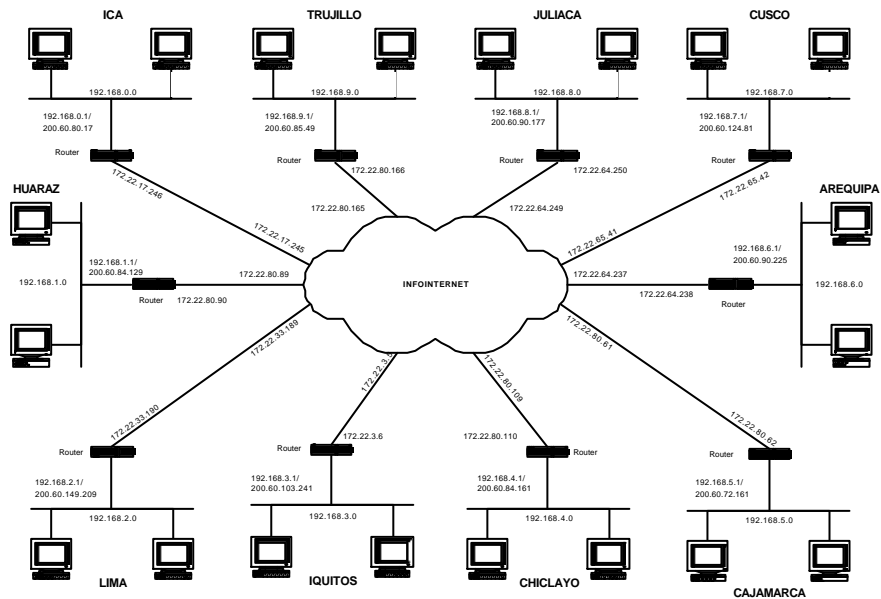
ICA

192.168.0.0

192.168.0.1/
200.60.80.17

Router

172.22.17.246

TRUJILLO

192.168.9.0

192.168.9.1/
200.60.85.49

Router

172.22.80.166

172.22.80.165

JULIACA

192.168.8.0

192.168.8.1/
200.60.90.177

Router

172.22.64.250

172.22.64.249

CUSCO

192.168.7.0

192.168.7.1/
200.60.124.81

Router

172.22.65.42

172.22.65.41

HUARAZ

192.168.1.0

192.168.1.1/
200.60.84.129

Router

172.22.80.90

172.22.80.89

172.22.17.245

INFOINTERNET

AREQUIPA

192.168.6.1/
200.60.90.225

192.168.6.0

172.22.64.237

172.22.64.238

Router

172.22.33.189

172.22.33.190

Router

192.168.2.1/
200.60.149.209

192.168.2.0

LIMA

172.22.3.

172.22.3.6

Router

192.168.3.1/
200.60.103.241

192.168.3.0

IQUITOS

172.22.80.109

172.22.80.110

Router

192.168.4.1/
200.60.84.161

192.168.4.0

CHICLAYO

172.22.80.61

172.22.80.62

Router

192.168.5.1/
200.60.72.161

192.168.5.0

CAJAMARCA